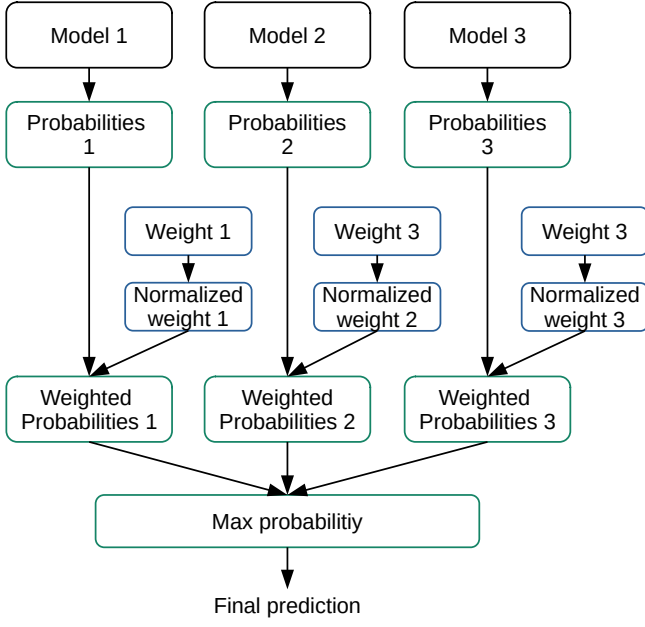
Model 1
Model 2
Model 3

Probabilities 1
Probabilities 2
Probabilities 3

Weight 1
Weight 3
Weight 3

Normalized weight 1
Normalized weight 2
Normalized weight 3

Weighted Probabilities 1
Weighted Probabilities 2
Weighted Probabilities 3

Max probabilitiy

Final prediction